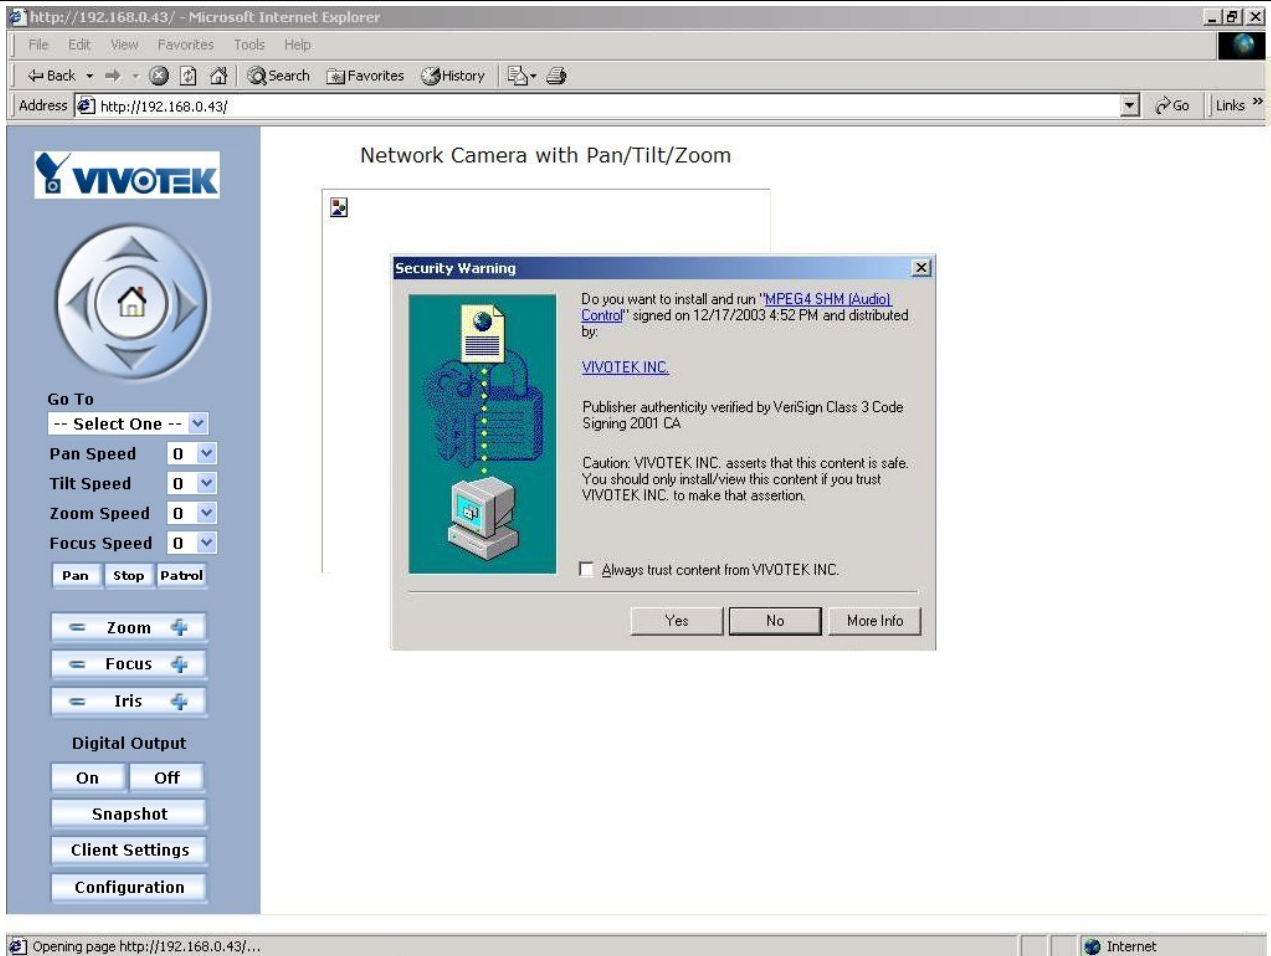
http://192.168.0.43/ - Microsoft Internet Explorer

File Edit View Favorites Tools Help

Back Search Favorites History

Address http://192.168.0.43/ Go Links »

VIVOTEK

Network Camera with Pan/Tilt/Zoom

Go To
-- Select One --
Pan Speed 0
Tilt Speed 0
Zoom Speed 0
Focus Speed 0
Pan Stop Patrol
Zoom
Focus
Iris
Digital Output
On Off
Snapshot
Client Settings
Configuration

Security Warning

Do you want to install and run "MPEG4 SHM (Audio) Control" signed on 12/17/2003 4:52 PM and distributed by:

VIVOTEK INC.

Publisher authenticity verified by VeriSign Class 3 Code Signing 2001 CA

Caution: VIVOTEK INC. asserts that this content is safe. You should only install/view this content if you trust VIVOTEK INC. to make that assertion.

Always trust content from VIVOTEK INC.

Yes No More Info

Opening page http://192.168.0.43/...

Internet